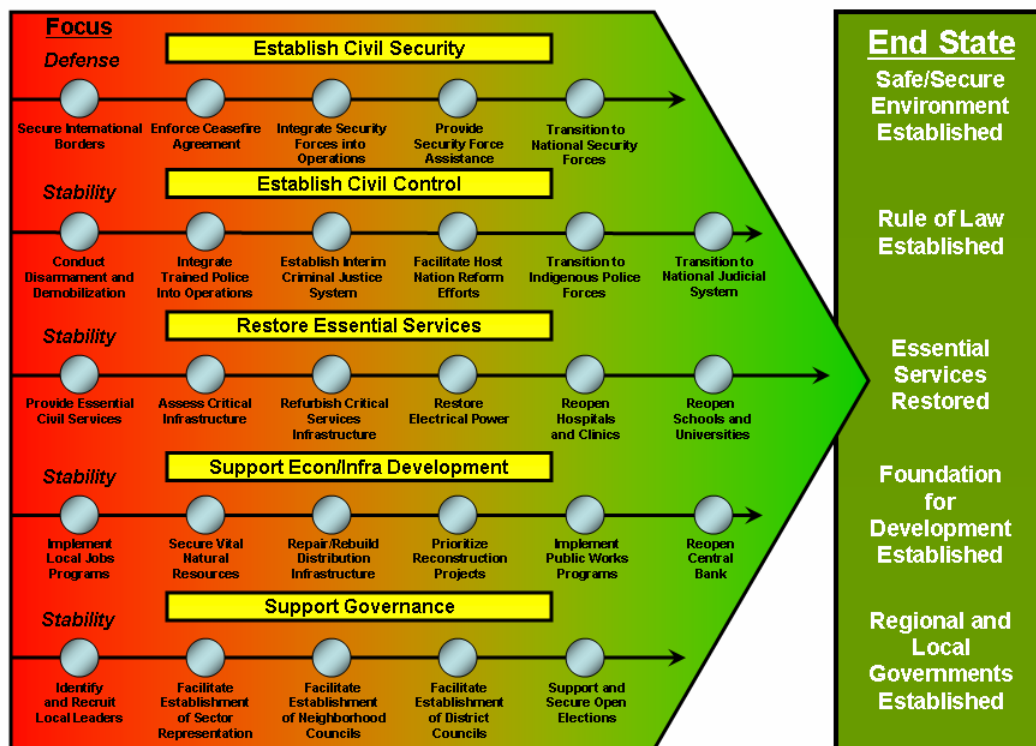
Focus

Defense

Establish Civil Security

Secure International Borders

Enforce Ceasefire Agreement

Integrate Security Forces into Operations

Provide Security Force Assistance

Transition to National Security Forces

Stability

Establish Civil Control

Conduct Disarmament and Demobilization

Integrate Trained Police Into Operations

Establish Interim Criminal Justice System

Facilitate Host Nation Reform Efforts

Transition to Indigenous Police Forces

Transition to National Judicial System

Stability

Restore Essential Services

Provide Essential Civil Services

Assess Critical Infrastructure

Refurbish Critical Services Infrastructure

Restore Electrical Power

Reopen Hospitals and Clinics

Reopen Schools and Universities

Stability

Support Econ/Infra Development

Implement Local Jobs Programs

Secure Vital Natural Resources

Repair/Rebuild Distribution Infrastructure

Prioritize Reconstruction Projects

Implement Public Works Programs

Reopen Central Bank

Stability

Support Governance

Identify and Recruit Local Leaders

Facilitate Establishment of Sector Representation

Facilitate Establishment of Neighborhood Councils

Facilitate Establishment of District Councils

Support and Secure Open Elections

End State

Safe/Secure Environment Established

Rule of Law Established

Essential Services Restored

Foundation for Development Established

Regional and Local Governments Established